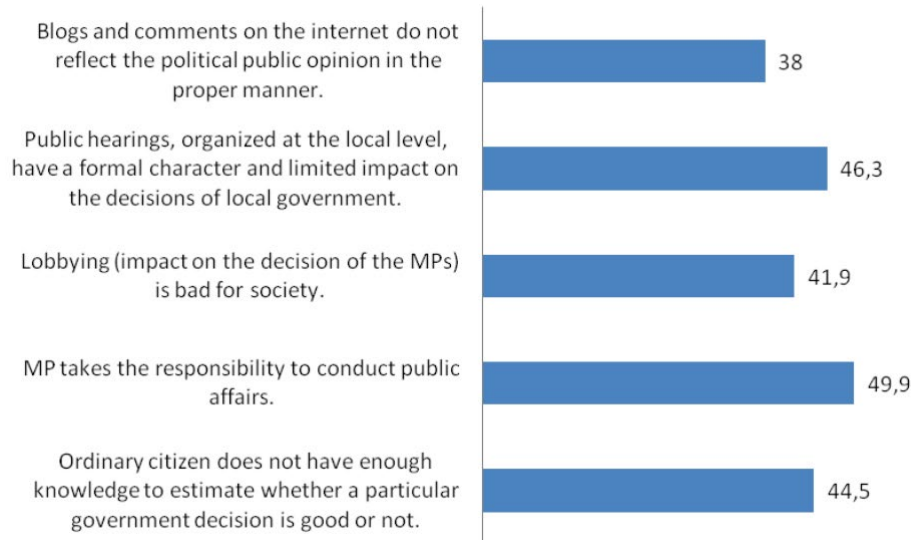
Blogs and comments on the internet do not reflect the political public opinion in the proper manner.

38

Public hearings, organized at the local level, have a formal character and limited impact on the decisions of local government.

46,3

Lobbying (impact on the decision of the MPs) is bad for society.

41,9

MP takes the responsibility to conduct public affairs.

49,9

Ordinary citizen does not have enough knowledge to estimate whether a particular government decision is good or not.

44,5